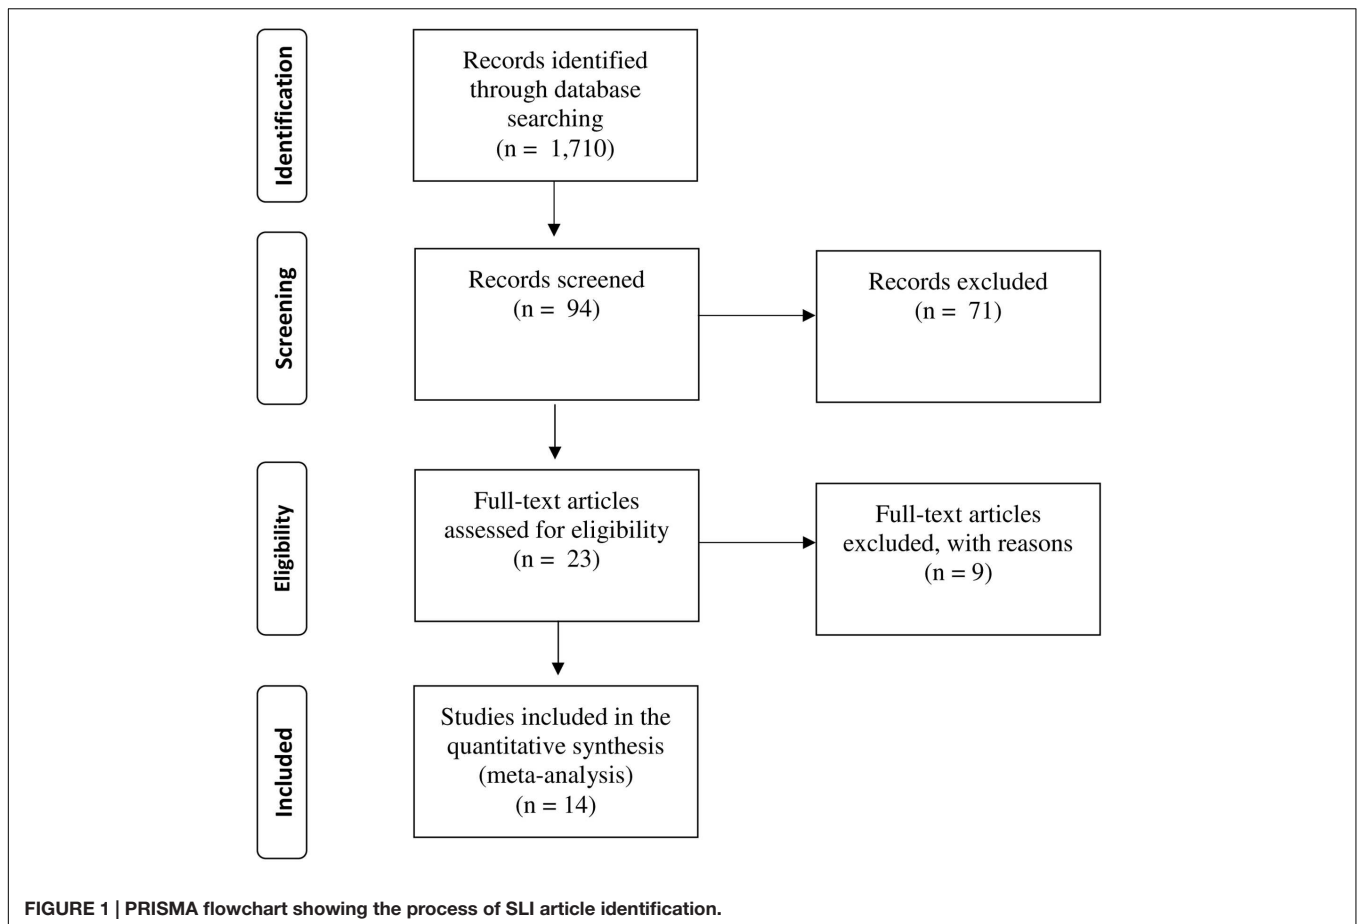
Identification

Records identified through database searching (n = 1,710)

Screening

Records screened (n = 94)

Records excluded (n = 71)

Eligibility

Full-text articles assessed for eligibility (n = 23)

Full-text articles excluded, with reasons (n = 9)

Included

Studies included in the quantitative synthesis (meta-analysis) (n = 14)

FIGURE 1 | PRISMA flowchart showing the process of SLI article identification.